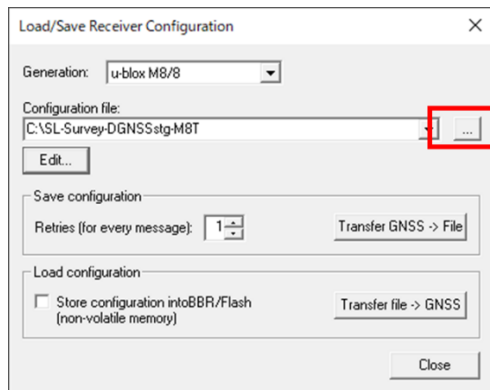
Load/Save Receiver Configuration

×

Generation: u-blox M8/8

Configuration file:
C:\SL-Survey-DGNSSstg-M8T

...

Edit...

Save configuration

Retries (for every message): 1

Transfer GNSS -> File

Load configuration

Store configuration intoBBR/Flash (non-volatile memory)

Transfer file -> GNSS

Close